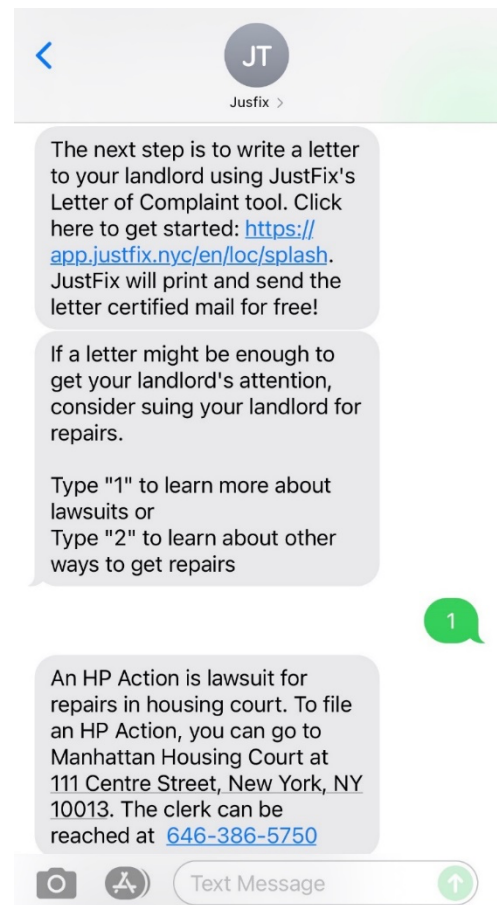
JT
Jusfix >

The next step is to write a letter to your landlord using JustFix's Letter of Complaint tool. Click here to get started: https://app.justfix.nyc/en/loc/splash. JustFix will print and send the letter certified mail for free!

If a letter might be enough to get your landlord's attention, consider suing your landlord for repairs.

Type "1" to learn more about lawsuits or
Type "2" to learn about other ways to get repairs

1

An HP Action is lawsuit for repairs in housing court. To file an HP Action, you can go to Manhattan Housing Court at 111 Centre Street, New York, NY 10013. The clerk can be reached at 646-386-5750

Text Message